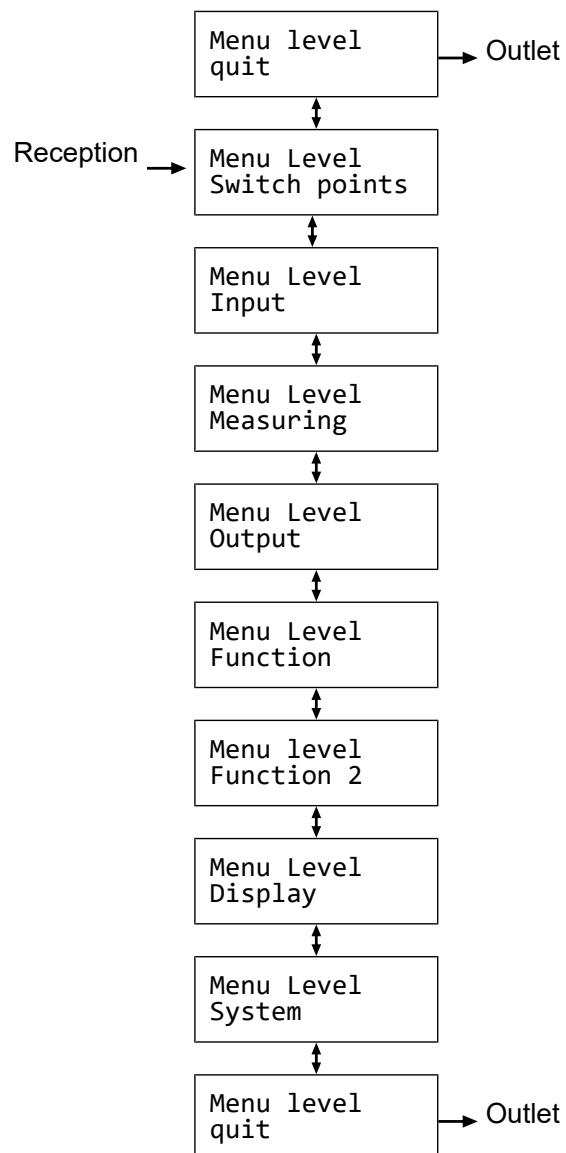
Menu level quit

Outlet

Reception

Menu Level Switch points

Menu Level Input

Menu Level Measuring

Menu Level Output

Menu Level Function

Menu level Function 2

Menu Level Display

Menu Level System

Menu level quit

Outlet